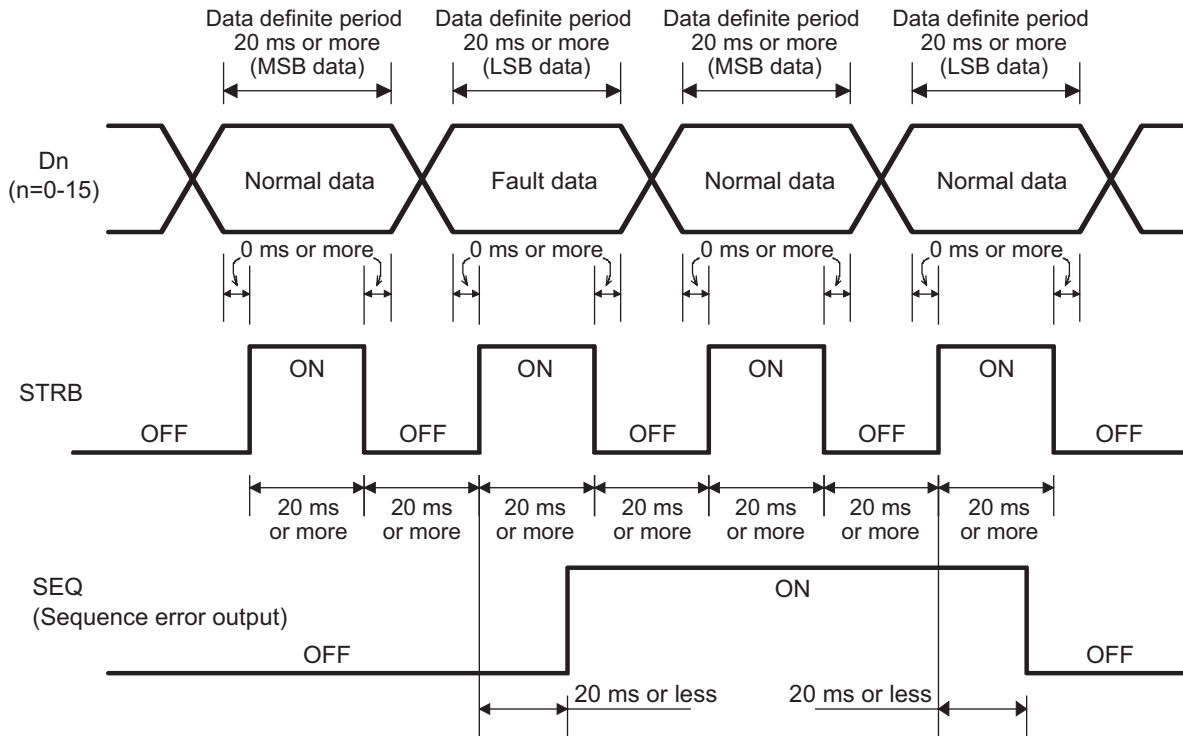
Data definite period 20 ms or more (MSB data)

Data definite period 20 ms or more (LSB data)

Data definite period 20 ms or more (MSB data)

Data definite period 20 ms or more (LSB data)

Dn (n=0-15)

Normal data

Fault data

Normal data

Normal data

0 ms or more

0 ms or more

0 ms or more

0 ms or more

STRB

ON

ON

ON

ON

OFF

OFF

OFF

OFF

OFF

20 ms or more

20 ms or more

20 ms or more

20 ms or more

20 ms or more

20 ms or more

20 ms or more

SEQ (Sequence error output)

ON

OFF

OFF

20 ms or less

20 ms or less